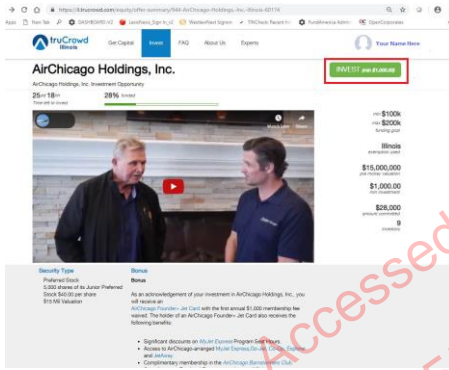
https://il.trucrowd.com/equity/offer-summary/AirChicago-Holdings-Inc-Illinois

Apps New Tab DASHBOARD-V2 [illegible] WeatherNerd Signin TRCheck Parent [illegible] FundAmerica Admin OpenCorporates

truCrowd Illinois

Get Capital Invest FAQ About Us Experts

Your Name Here

AirChicago Holdings, Inc.

AirChicago Holdings, Inc. Investment Opportunity

INVEST (min $1,000.00)

25 - 18 hrs
Time left to invest

29% funded

min $100k
max $200k
funding goal

Illinois
exemption used

$15,000,000
pre-money valuation

$1,000.00
min investment

$28,000
amount committed

9
investors

Watch Later Share

Security Type
Preferred Stock
5,000 shares of its Junior Preferred Stock $40.00 per share
$15 Mil Valuation

Bonus
Bonus

As an acknowledgement of your investment in AirChicago Holdings, Inc., you will receive an AirChicago Founder+ Jet Card with the first annual $1,000 membership fee waived. The holder of an AirChicago Founder+ Jet Card also receives the following benefits:

• Significant discounts on MyJet Express Program Seat Hours
• Access to AirChicago-arranged MyJet Express Shuttle, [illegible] and JetAway
• Complimentary membership in the AirChicago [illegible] Club

Accessed